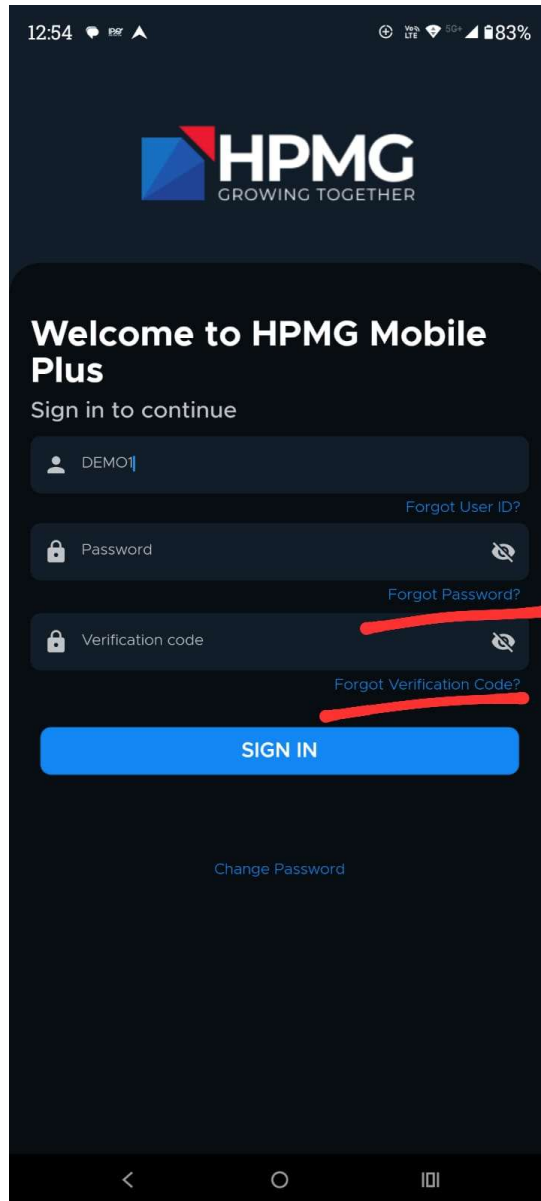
12:54 83%

HPMG
GROWING TOGETHER

Welcome to HPMG Mobile Plus
Sign in to continue

DEMO1

Forgot User ID?

Password

Forgot Password?

Verification code

Forgot Verification Code?

SIGN IN

Change Password